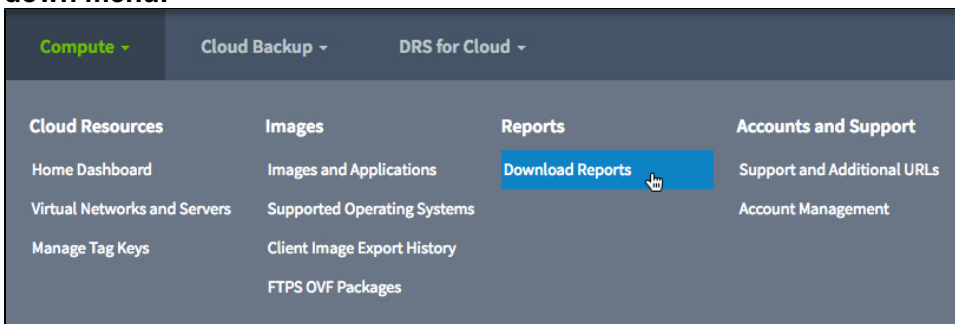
Compute ▾

Cloud Backup ▾

DRS for Cloud ▾

Cloud Resources

Home Dashboard

Virtual Networks and Servers

Manage Tag Keys

Images

Images and Applications

Supported Operating Systems

Client Image Export History

FTPS OVF Packages

Reports

Download Reports

Accounts and Support

Support and Additional URLs

Account Management